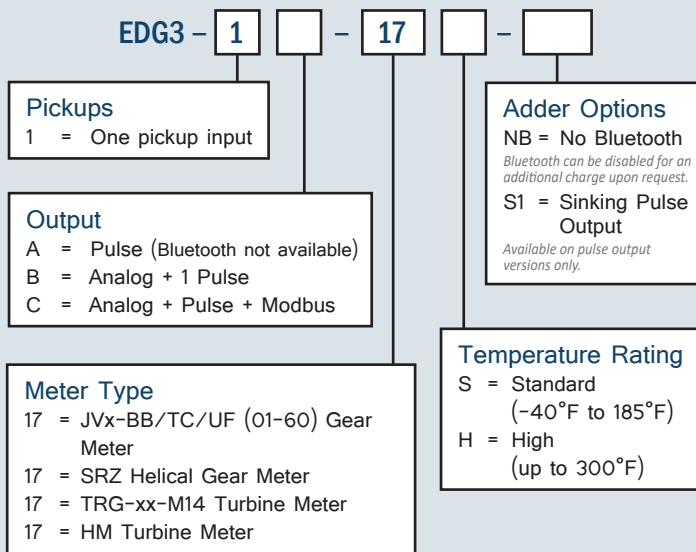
EDG3 – 1 [ ] – 17 [ ] – [ ]

Pickups
1 = One pickup input

Adder Options
NB = No Bluetooth
*Bluetooth can be disabled for an additional charge upon request.*
S1 = Sinking Pulse Output
*Available on pulse output versions only.*

Output
A = Pulse (Bluetooth not available)
B = Analog + 1 Pulse
C = Analog + Pulse + Modbus

Temperature Rating
S = Standard (–40°F to 185°F)
H = High (up to 300°F)

Meter Type
17 = JVx-BB/TC/UF (01-60) Gear Meter
17 = SRZ Helical Gear Meter
17 = TRG-xx-M14 Turbine Meter
17 = HM Turbine Meter